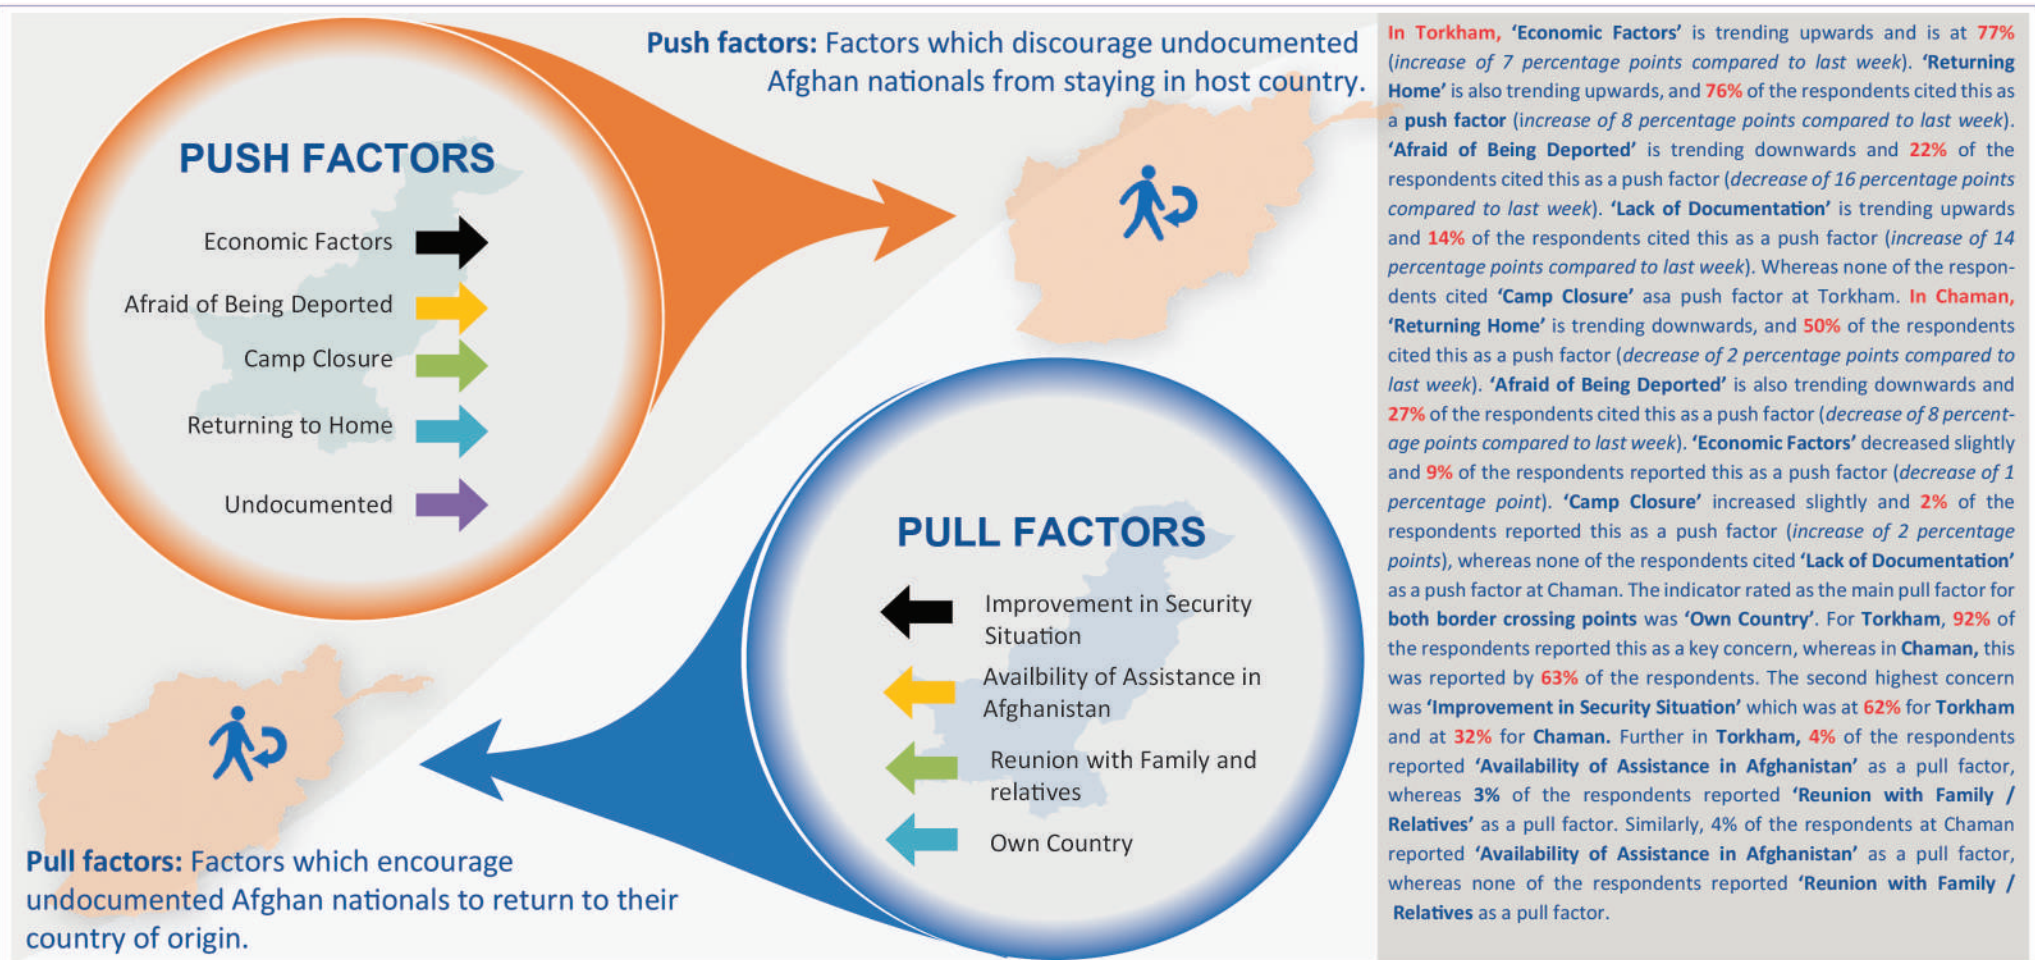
Push factors: Factors which discourage undocumented Afghan nationals from staying in host country.

PUSH FACTORS

Economic Factors

Afraid of Being Deported

Camp Closure

Returning to Home

Undocumented

PULL FACTORS

Improvement in Security Situation

Availbility of Assistance in Afghanistan

Reunion with Family and relatives

Own Country

Pull factors: Factors which encourage undocumented Afghan nationals to return to their country of origin.

In Torkham, 'Economic Factors' is trending upwards and is at 77% (increase of 7 percentage points compared to last week). 'Returning Home' is also trending upwards, and 76% of the respondents cited this as a push factor (increase of 8 percentage points compared to last week). 'Afraid of Being Deported' is trending downwards and 22% of the respondents cited this as a push factor (decrease of 16 percentage points compared to last week). 'Lack of Documentation' is trending upwards and 14% of the respondents cited this as a push factor (increase of 14 percentage points compared to last week). Whereas none of the respondents cited 'Camp Closure' asa push factor at Torkham. In Chaman, 'Returning Home' is trending downwards, and 50% of the respondents cited this as a push factor (decrease of 2 percentage points compared to last week). 'Afraid of Being Deported' is also trending downwards and 27% of the respondents cited this as a push factor (decrease of 8 percentage points compared to last week). 'Economic Factors' decreased slightly and 9% of the respondents reported this as a push factor (decrease of 1 percentage point). 'Camp Closure' increased slightly and 2% of the respondents reported this as a push factor (increase of 2 percentage points), whereas none of the respondents cited 'Lack of Documentation' as a push factor at Chaman. The indicator rated as the main pull factor for both border crossing points was 'Own Country'. For Torkham, 92% of the respondents reported this as a key concern, whereas in Chaman, this was reported by 63% of the respondents. The second highest concern was 'Improvement in Security Situation' which was at 62% for Torkham and at 32% for Chaman. Further in Torkham, 4% of the respondents reported 'Availability of Assistance in Afghanistan' as a pull factor, whereas 3% of the respondents reported 'Reunion with Family / Relatives' as a pull factor. Similarly, 4% of the respondents at Chaman reported 'Availability of Assistance in Afghanistan' as a pull factor, whereas none of the respondents reported 'Reunion with Family / Relatives as a pull factor.